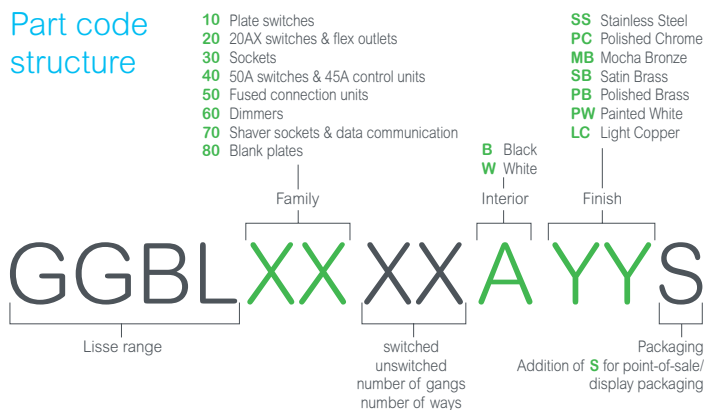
Part code structure

10 Plate switches
20 20AX switches & flex outlets
30 Sockets
40 50A switches & 45A control units
50 Fused connection units
60 Dimmers
70 Shaver sockets & data communication
80 Blank plates

Family

B Black
W White

Interior

SS Stainless Steel
PC Polished Chrome
MB Mocha Bronze
SB Satin Brass
PB Polished Brass
PW Painted White
LC Light Copper

Finish

GGBLXXXXAYYS

Lisse range

switched
unswitched
number of gangs
number of ways

Packaging
Addition of S for point-of-sale/ display packaging